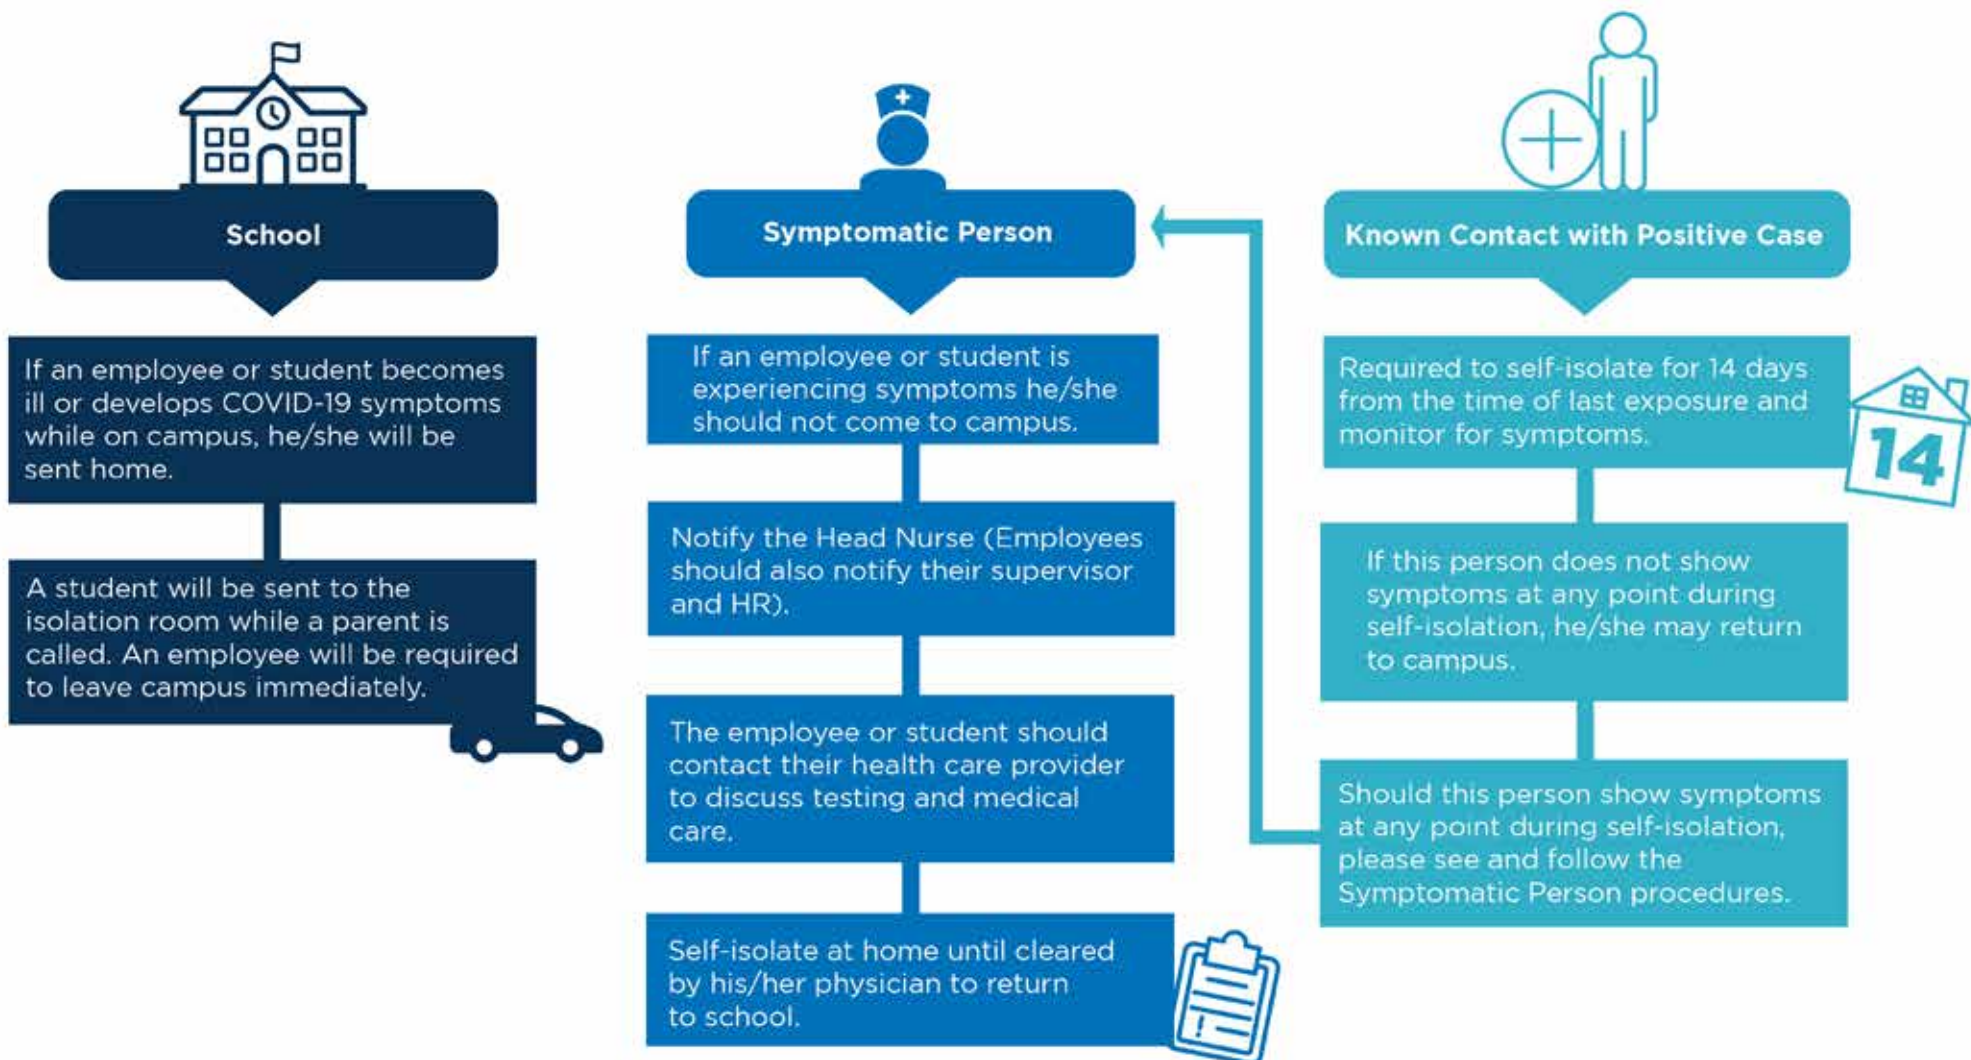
School

If an employee or student becomes ill or develops COVID-19 symptoms while on campus, he/she will be sent home.

A student will be sent to the isolation room while a parent is called. An employee will be required to leave campus immediately.

Symptomatic Person

If an employee or student is experiencing symptoms he/she should not come to campus.

Notify the Head Nurse (Employees should also notify their supervisor and HR).

The employee or student should contact their health care provider to discuss testing and medical care.

Self-isolate at home until cleared by his/her physician to return to school.

Known Contact with Positive Case

Required to self-isolate for 14 days from the time of last exposure and monitor for symptoms.

14

If this person does not show symptoms at any point during self-isolation, he/she may return to campus.

Should this person show symptoms at any point during self-isolation, please see and follow the Symptomatic Person procedures.